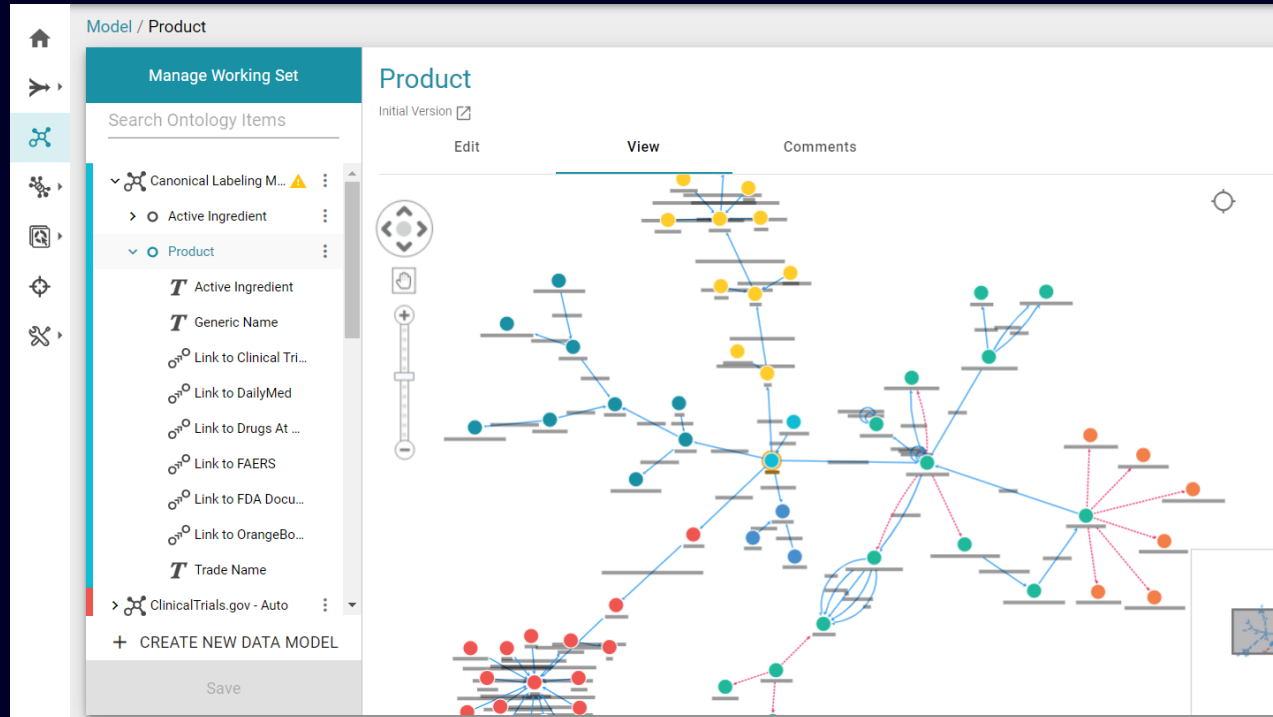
Model / Product

Manage Working Set

Search Ontology Items

Canonical Labeling M...

Active Ingredient

Product

Active Ingredient

Generic Name

Link to Clinical Tri...

Link to DailyMed

Link to Drugs At ...

Link to FAERS

Link to FDA Docu...

Link to OrangeBo...

Trade Name

ClinicalTrials.gov - Auto

+ CREATE NEW DATA MODEL

Save

Product

Initial Version

Edit

View

Comments